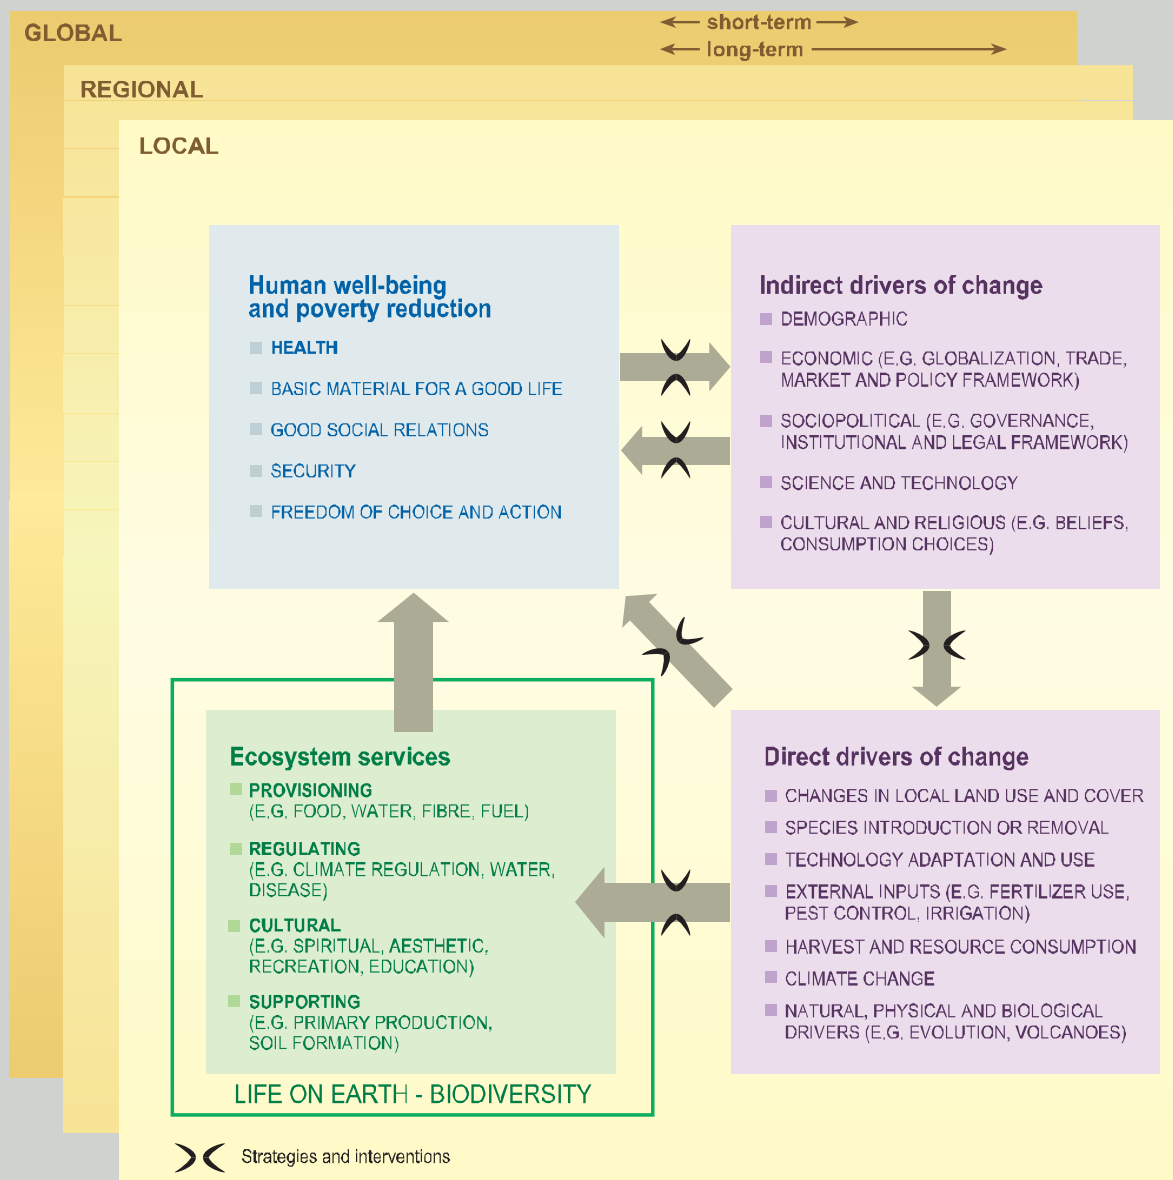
GLOBAL

short-term

long-term

REGIONAL

LOCAL

Human well-being and poverty reduction

HEALTH

BASIC MATERIAL FOR A GOOD LIFE

GOOD SOCIAL RELATIONS

SECURITY

FREEDOM OF CHOICE AND ACTION

Indirect drivers of change

DEMOGRAPHIC

ECONOMIC (E.G. GLOBALIZATION, TRADE, MARKET AND POLICY FRAMEWORK)

SOCIOPOLITICAL (E.G. GOVERNANCE, INSTITUTIONAL AND LEGAL FRAMEWORK)

SCIENCE AND TECHNOLOGY

CULTURAL AND RELIGIOUS (E.G. BELIEFS, CONSUMPTION CHOICES)

Ecosystem services

PROVISIONING (E.G. FOOD, WATER, FIBRE, FUEL)

REGULATING (E.G. CLIMATE REGULATION, WATER, DISEASE)

CULTURAL (E.G. SPIRITUAL, AESTHETIC, RECREATION, EDUCATION)

SUPPORTING (E.G. PRIMARY PRODUCTION, SOIL FORMATION)

LIFE ON EARTH - BIODIVERSITY

Direct drivers of change

CHANGES IN LOCAL LAND USE AND COVER

SPECIES INTRODUCTION OR REMOVAL

TECHNOLOGY ADAPTATION AND USE

EXTERNAL INPUTS (E.G. FERTILIZER USE, PEST CONTROL, IRRIGATION)

HARVEST AND RESOURCE CONSUMPTION

CLIMATE CHANGE

NATURAL, PHYSICAL AND BIOLOGICAL DRIVERS (E.G. EVOLUTION, VOLCANOES)

Strategies and interventions